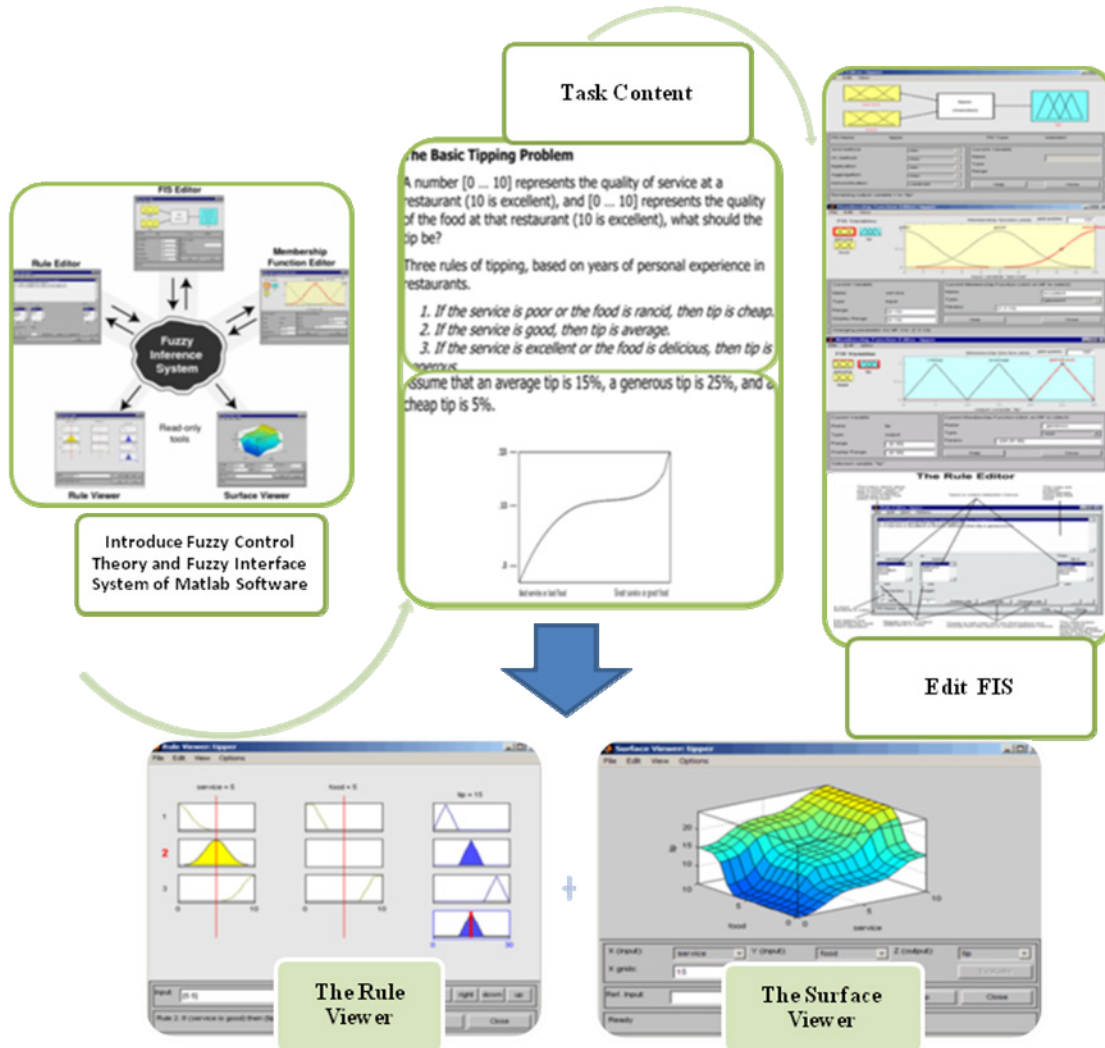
Task Content

FIS Editor

Rule Editor

Membership Function Editor

Fuzzy Inference System

Read-only tools

Rule Viewer

Surface Viewer

Introduce Fuzzy Control Theory and Fuzzy Interface System of Matlab Software

The Basic Tipping Problem

A number [0 ... 10] represents the quality of service at a restaurant (10 is excellent), and [0 ... 10] represents the quality of the food at that restaurant (10 is excellent), what should the tip be?

Three rules of tipping, based on years of personal experience in restaurants.

1. If the service is poor or the food is rancid, then tip is cheap.
2. If the service is good, then tip is average.
3. If the service is excellent or the food is delicious, then tip is generous.

Assume that an average tip is 15%, a generous tip is 25%, and a cheap tip is 5%.

.25

.15

.5

Bad service or bad food

Great service or good food

The Rule Editor

Edit FIS

Rule Viewer: tipper
File Edit View Options

service = 5

food = 5

tip = 15

1

2

3

0 10

0 10

0 30

Input: [5 5]

right down up

Rule 2. If (service is good) then (tip

Close

The Rule Viewer

Surface Viewer: tipper
File Edit View Options

tip

20

15

10

5

0

food

5

0

service

5

10

X (input): service

Y (input): food

Z (output): tip

X grids: 15

Ref. Input:

Close

Ready

The Surface Viewer